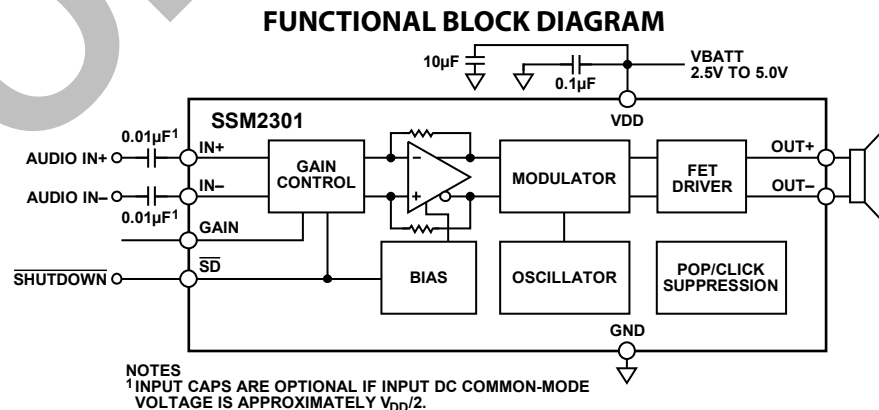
FUNCTIONAL BLOCK DIAGRAM

10µF

0.1µF

VBATT
2.5V TO 5.0V

SSM2301

VDD

0.01µF$^1$

AUDIO IN+

IN+

AUDIO IN–

IN–

0.01µF$^1$

GAIN

GAIN CONTROL

–

+

MODULATOR

FET DRIVER

OUT+

OUT–

$\overline{\text{SHUTDOWN}}$

$\overline{\text{SD}}$

BIAS

OSCILLATOR

POP/CLICK SUPPRESSION

GND

NOTES
$^1$INPUT CAPS ARE OPTIONAL IF INPUT DC COMMON-MODE VOLTAGE IS APPROXIMATELY $V_{DD}/2$.